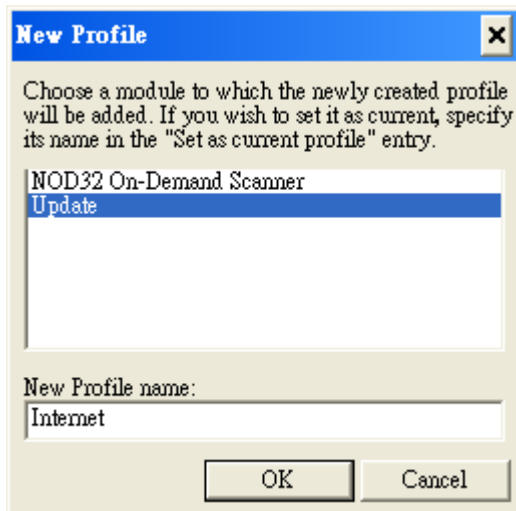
New Profile

×

Choose a module to which the newly created profile will be added. If you wish to set it as current, specify its name in the "Set as current profile" entry.

NOD32 On-Demand Scanner
Update

New Profile name:

Internet

OK

Cancel